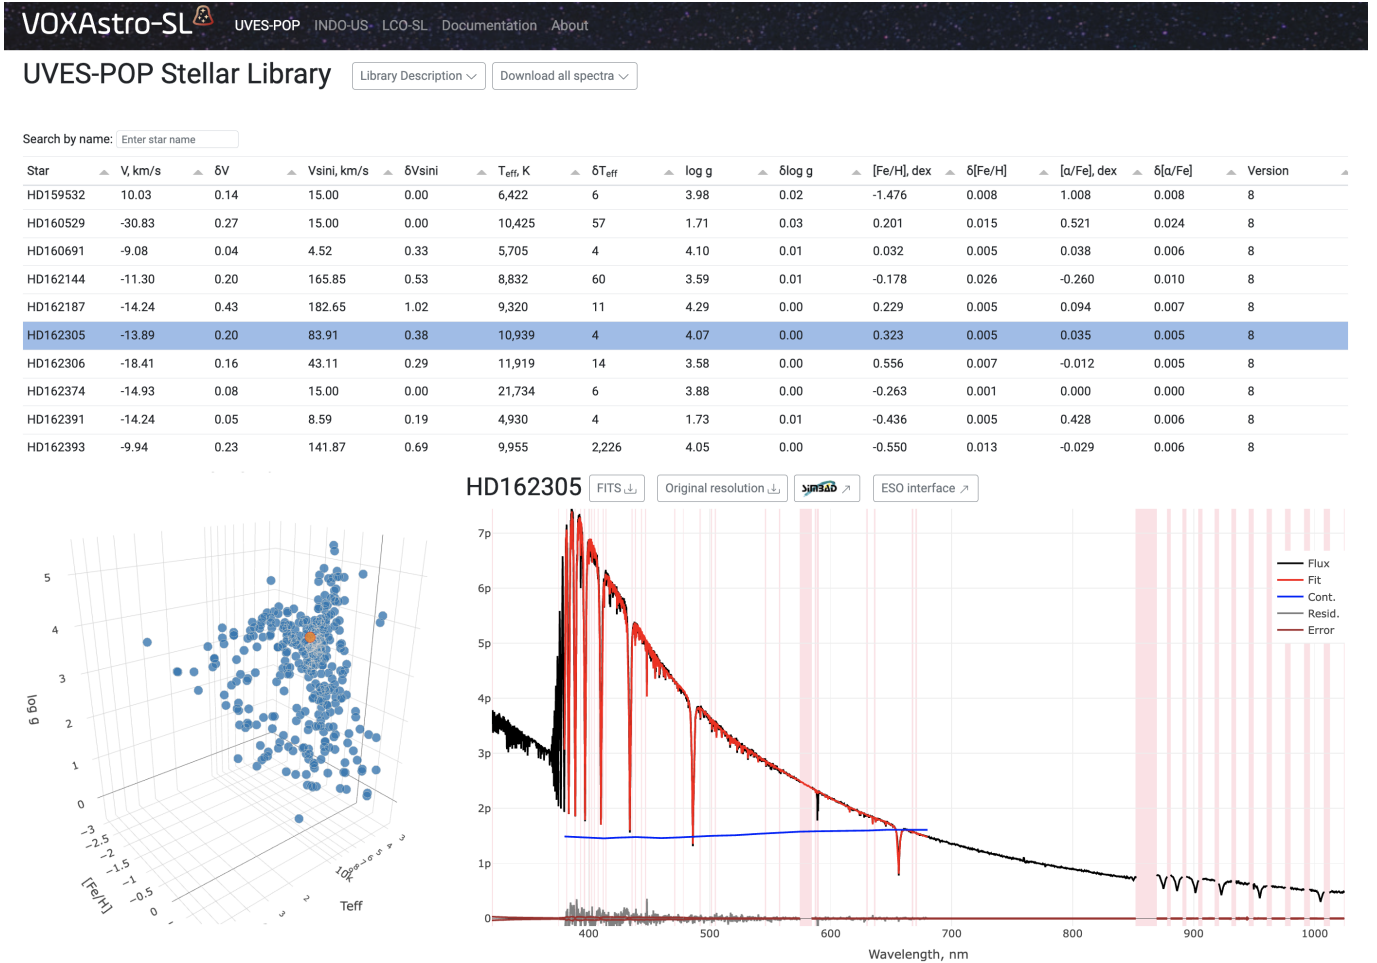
VOXAstro-SL UVES-POP INDO-US LCO-SL Documentation About

UVES-POP Stellar Library Library Description Download all spectra

Search by name: Enter star name

| Star | V, km/s | δV | Vsini, km/s | δVsini | $T_{eff}$, K | δ$T_{eff}$ | log g | δlog g | [Fe/H], dex | δ[Fe/H] | [α/Fe], dex | δ[α/Fe] | Version |
|---|---|---|---|---|---|---|---|---|---|---|---|---|---|
| HD159532 | 10.03 | 0.14 | 15.00 | 0.00 | 6,422 | 6 | 3.98 | 0.02 | -1.476 | 0.008 | 1.008 | 0.008 | 8 |
| HD160529 | -30.83 | 0.27 | 15.00 | 0.00 | 10,425 | 57 | 1.71 | 0.03 | 0.201 | 0.015 | 0.521 | 0.024 | 8 |
| HD160691 | -9.08 | 0.04 | 4.52 | 0.33 | 5,705 | 4 | 4.10 | 0.01 | 0.032 | 0.005 | 0.038 | 0.006 | 8 |
| HD162144 | -11.30 | 0.20 | 165.85 | 0.53 | 8,832 | 60 | 3.59 | 0.01 | -0.178 | 0.026 | -0.260 | 0.010 | 8 |
| HD162187 | -14.24 | 0.43 | 182.65 | 1.02 | 9,320 | 11 | 4.29 | 0.00 | 0.229 | 0.005 | 0.094 | 0.007 | 8 |
| HD162305 | -13.89 | 0.20 | 83.91 | 0.38 | 10,939 | 4 | 4.07 | 0.00 | 0.323 | 0.005 | 0.035 | 0.005 | 8 |
| HD162306 | -18.41 | 0.16 | 43.11 | 0.29 | 11,919 | 14 | 3.58 | 0.00 | 0.556 | 0.007 | -0.012 | 0.005 | 8 |
| HD162374 | -14.93 | 0.08 | 15.00 | 0.00 | 21,734 | 6 | 3.88 | 0.00 | -0.263 | 0.001 | 0.000 | 0.000 | 8 |
| HD162391 | -14.24 | 0.05 | 8.59 | 0.19 | 4,930 | 4 | 1.73 | 0.01 | -0.436 | 0.005 | 0.428 | 0.006 | 8 |
| HD162393 | -9.94 | 0.23 | 141.87 | 0.69 | 9,955 | 2,226 | 4.05 | 0.00 | -0.550 | 0.013 | -0.029 | 0.006 | 8 |

HD162305 FITS Original resolution SIMBAD ESO interface

log g
5
4
3
2
1
0
-3
-2.5
-2
-1.5
-1
-0.5
0
[Fe/H]
Teff
10k
2
3
4
5

7p
6p
5p
4p
3p
2p
1p
0
400
500
600
700
800
900
1000
Wavelength, nm

Flux
Fit
Cont.
Resid.
Error